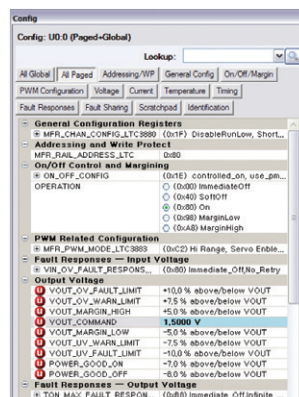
Config

Config: U0:0 (Paged+Global)

Lookup:

All Global | All Paged | Addressing/WP | General Config | On/Off/Margin

PWM Configuration | Voltage | Current | Temperature | Timing

Fault Responses | Fault Sharing | Scratchpad | Identification

General Configuration Registers
MFR_CHAN_CONFIG_LTC3880 (0x1F) DisableRunLow, Short...
Addressing and Write Protect
MFR_RAIL_ADDRESS_LTC 0x80
On/Off Control and Margining
ON_OFF_CONFIG (0x1E) controlled_on, use_pm...
OPERATION (0x00) ImmediateOff
(0x40) SoftOff
(0x80) On
(0x98) MarginLow
(0xA8) MarginHigh
PWM Related Configuration
MFR_PWM_MODE_LTC3883 (0xC2) Hi Range, Servo Enable...
Fault Responses — Input Voltage
VIN_OV_FAULT_RESPONS... (0x80) Immediate_Off,No_Retry
Output Voltage
VOUT_OV_FAULT_LIMIT +10.0 % above/below VOUT
VOUT_OV_WARN_LIMIT +7.5 % above/below VOUT
VOUT_MARGIN_HIGH +5.0 % above/below VOUT
VOUT_COMMAND 1.5000 V
VOUT_MARGIN_LOW -5.0 % above/below VOUT
VOUT_UV_WARN_LIMIT -7.5 % above/below VOUT
VOUT_UV_FAULT_LIMIT -10.0 % above/below VOUT
POWER_GOOD_ON -7.0 % above/below VOUT
POWER_GOOD_OFF -8.0 % above/below VOUT
Fault Responses — Output Voltage
TON_MAX_FAULT_RESPON... (0x80) Immediate_Off,Infinite